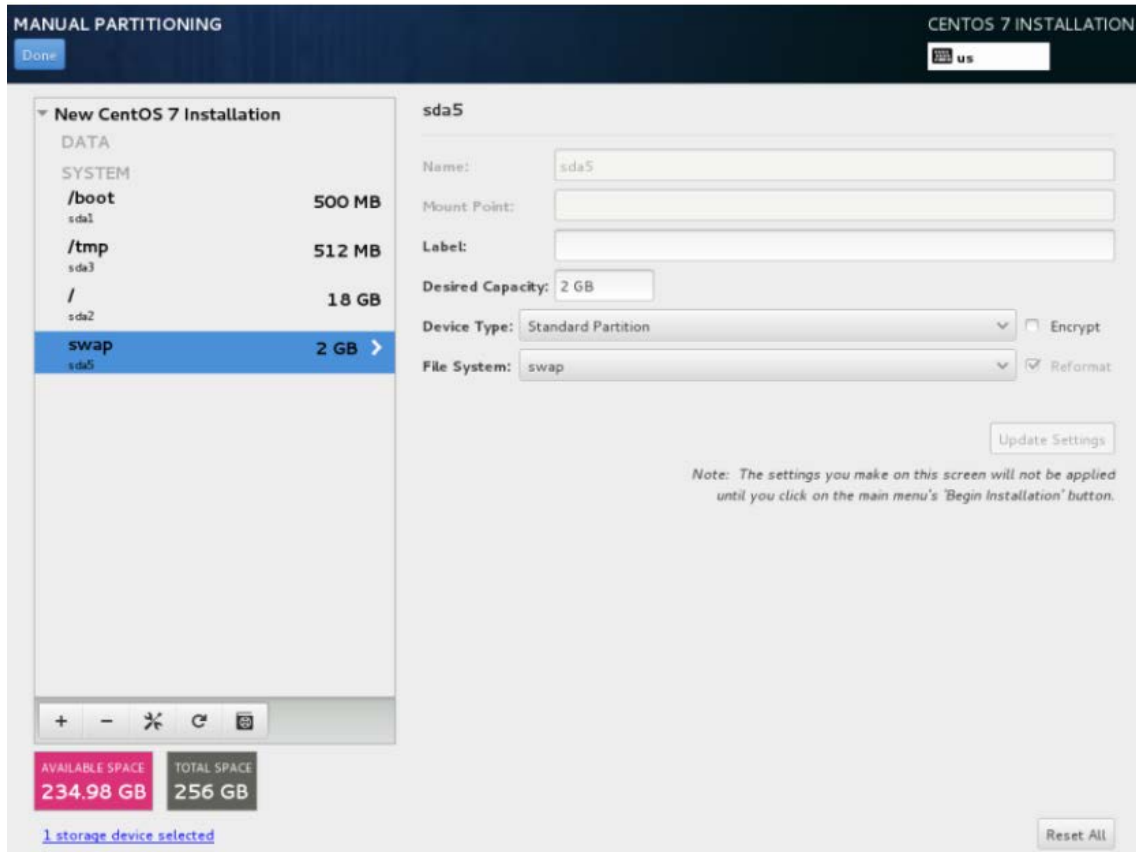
MANUAL PARTITIONING
Done

CENTOS 7 INSTALLATION
us

New CentOS 7 Installation
DATA
SYSTEM
/boot
sda1
500 MB
/tmp
sda3
512 MB
/
sda2
18 GB
swap
sda5
2 GB

+ − C

AVAILABLE SPACE
234.98 GB
TOTAL SPACE
256 GB

1 storage device selected

sda5

Name: sda5
Mount Point:
Label:
Desired Capacity: 2 GB
Device Type: Standard Partition
Encrypt
File System: swap
Reformat

Update Settings

Note: The settings you make on this screen will not be applied until you click on the main menu's 'Begin Installation' button.

Reset All